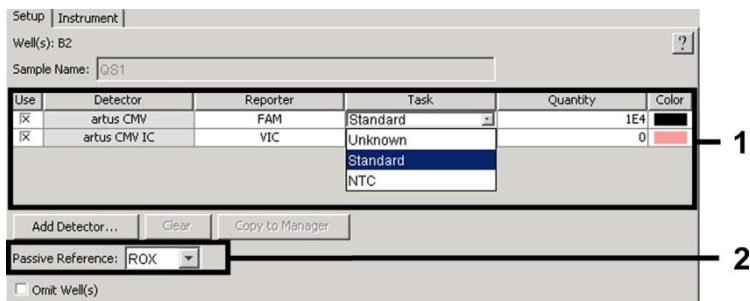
Setup | Instrument

Well(s): B2

?

Sample Name: QS1

| Use | Detector | Reporter | Task | Quantity | Color |
|---|---|---|---|---|---|
| ☒ | artus CMV | FAM | Standard | 1E4 | |
| ☒ | artus CMV IC | VIC | | 0 | |

Unknown
Standard
NTC

1

Add Detector... Clear Copy to Manager

Passive Reference: ROX

2

☐ Omit Well(s)